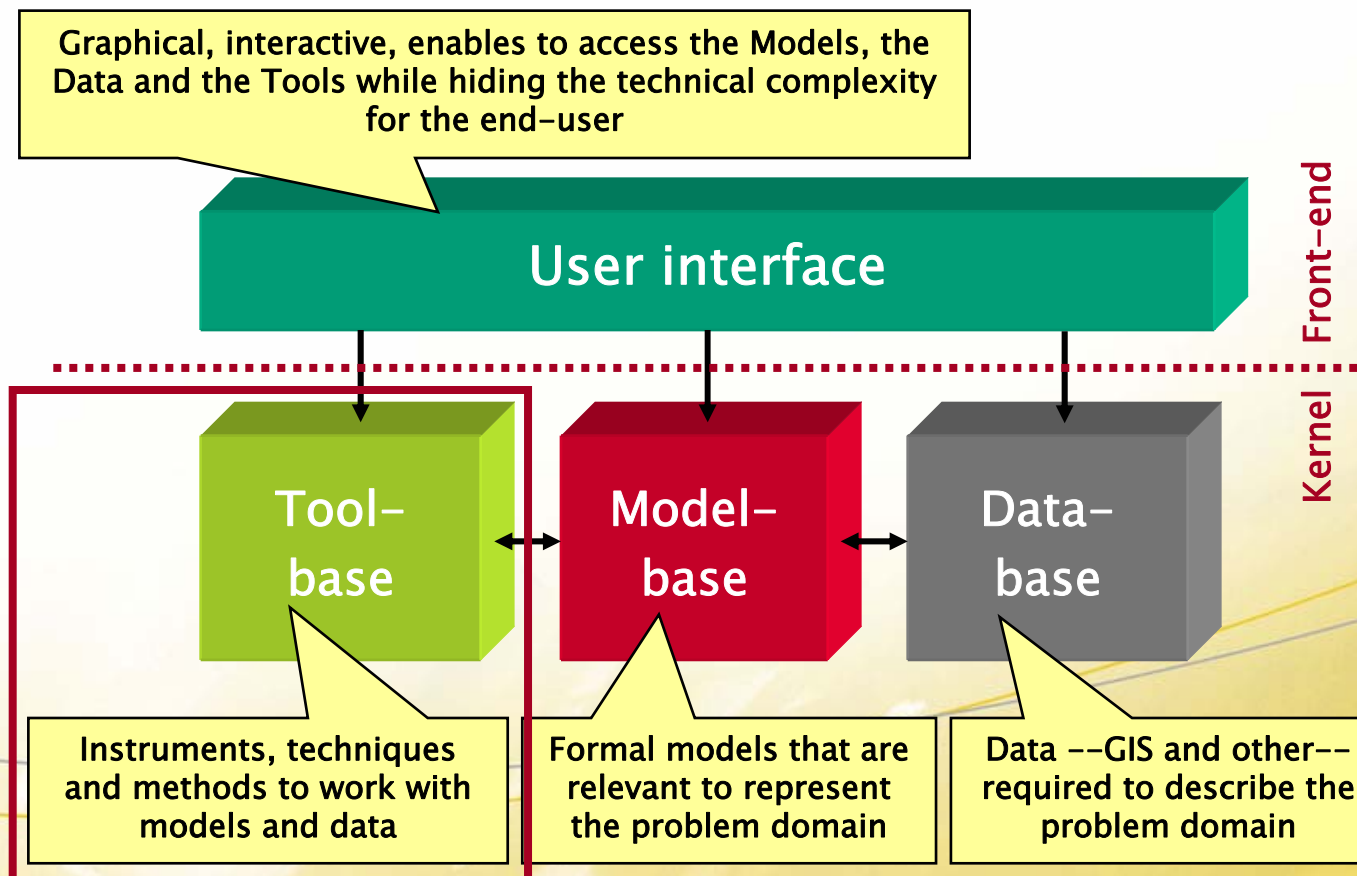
Graphical, interactive, enables to access the Models, the Data and the Tools while hiding the technical complexity for the end-user

User interface

Front-end

Kernel

Tool-base

Model-base

Data-base

Instruments, techniques and methods to work with models and data

Formal models that are relevant to represent the problem domain

Data --GIS and other-- required to describe the problem domain